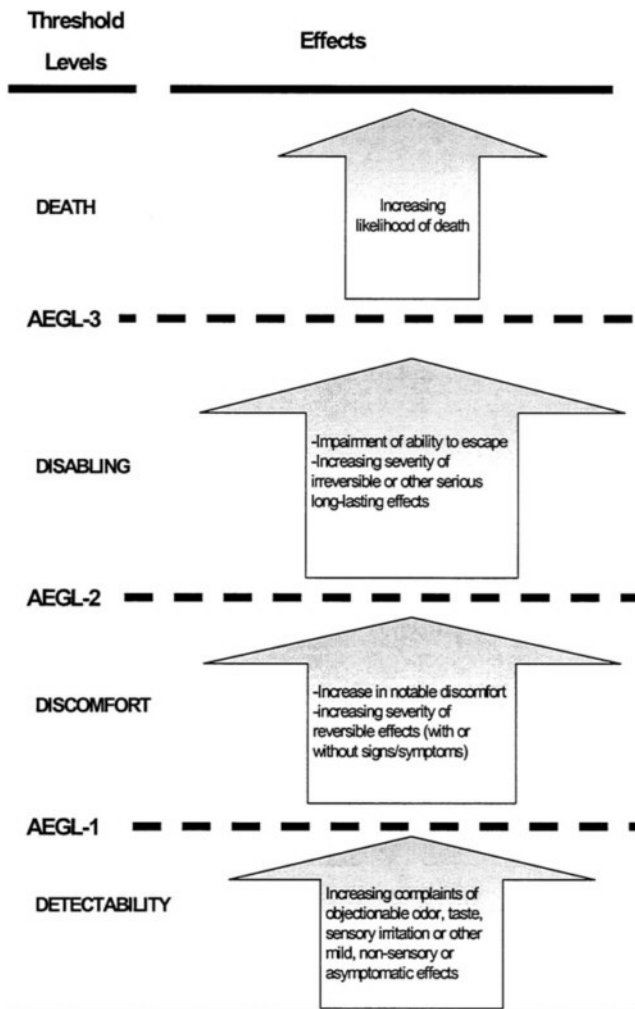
Threshold Levels

Effects

DEATH

Increasing likelihood of death

AEGL-3

DISABLING

-Impairment of ability to escape
-Increasing severity of irreversible or other serious long-lasting effects

AEGL-2

DISCOMFORT

-Increase in notable discomfort
-increasing severity of reversible effects (with or without signs/symptoms)

AEGL-1

DETECTABILITY

Increasing complaints of objectionable odor, taste, sensory irritation or other mild, non-sensory or asymptomatic effects